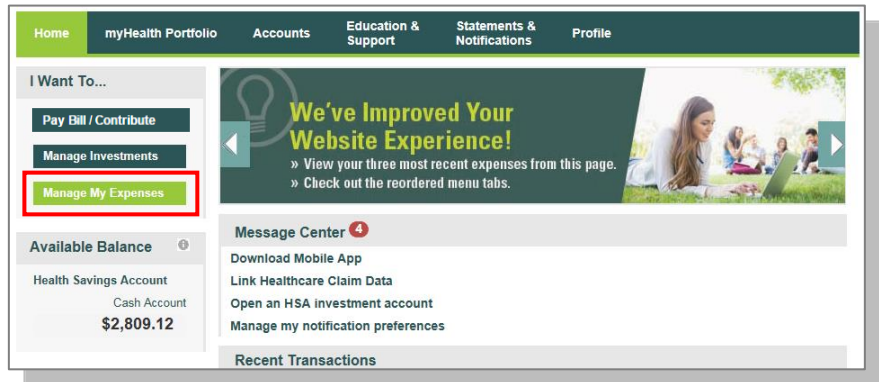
Home | myHealth Portfolio | Accounts | Education & Support | Statements & Notifications | Profile

I Want To...

Pay Bill / Contribute

Manage Investments

Manage My Expenses

Available Balance

Health Savings Account

Cash Account

$2,809.12

We've Improved Your Website Experience!

» View your three most recent expenses from this page.

» Check out the reordered menu tabs.

Message Center 4

Download Mobile App

Link Healthcare Claim Data

Open an HSA investment account

Manage my notification preferences

Recent Transactions